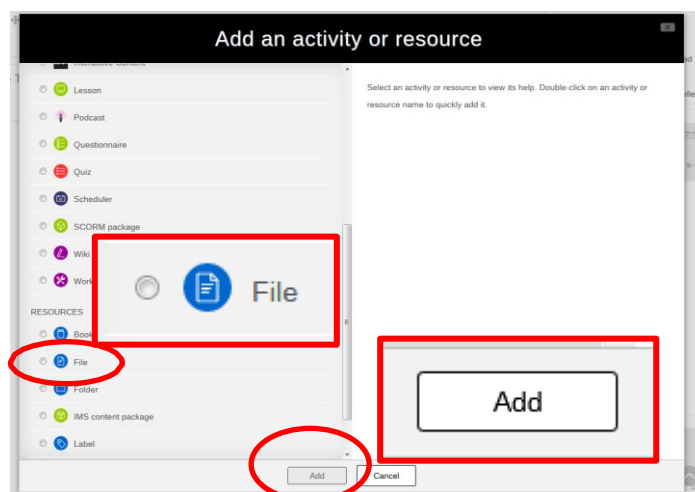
Add an activity or resource

Interactive Content
Lesson
Podcast
Questionnaire
Quiz
Scheduler
SCORM package
Wiki
Work
RESOURCES
Book
File
Folder
IMS content package
Label

File

Select an activity or resource to view its help. Double-click on an activity or resource name to quickly add it.

Add

Add
Cancel